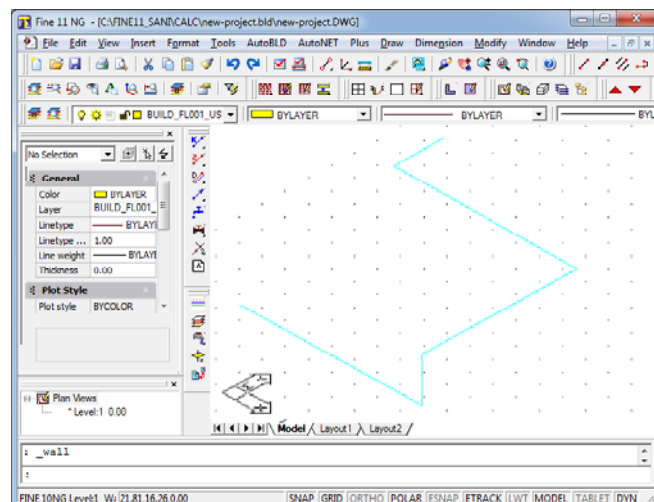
Fine 11 NG - [C:\FINE11_SANI\CALC\new-project.bld\new-project.DWG]

File Edit View Insert Format Tools AutoBLD AutoNET Plus Draw Dimension Modify Window Help

BUILD_FL001_US BYLAYER BYLAYER BYL

No Selection

General
Color BYLAYER
Layer BUILD_FL001_
Linetype BYLAYE
Linetype ... 1.00
Line weight BYLAYE
Thickness 0.00

Plot Style
Plot style BYCOLOR

Plan Views
* Level:1 0.00

Model Layout1 Layout2

: _wall
:

FINE 10NG Level1 W: 21.81,16.26,0.00 SNAP GRID ORTHO POLAR ESNAP ETRACK LWT MODEL TABLET DYN